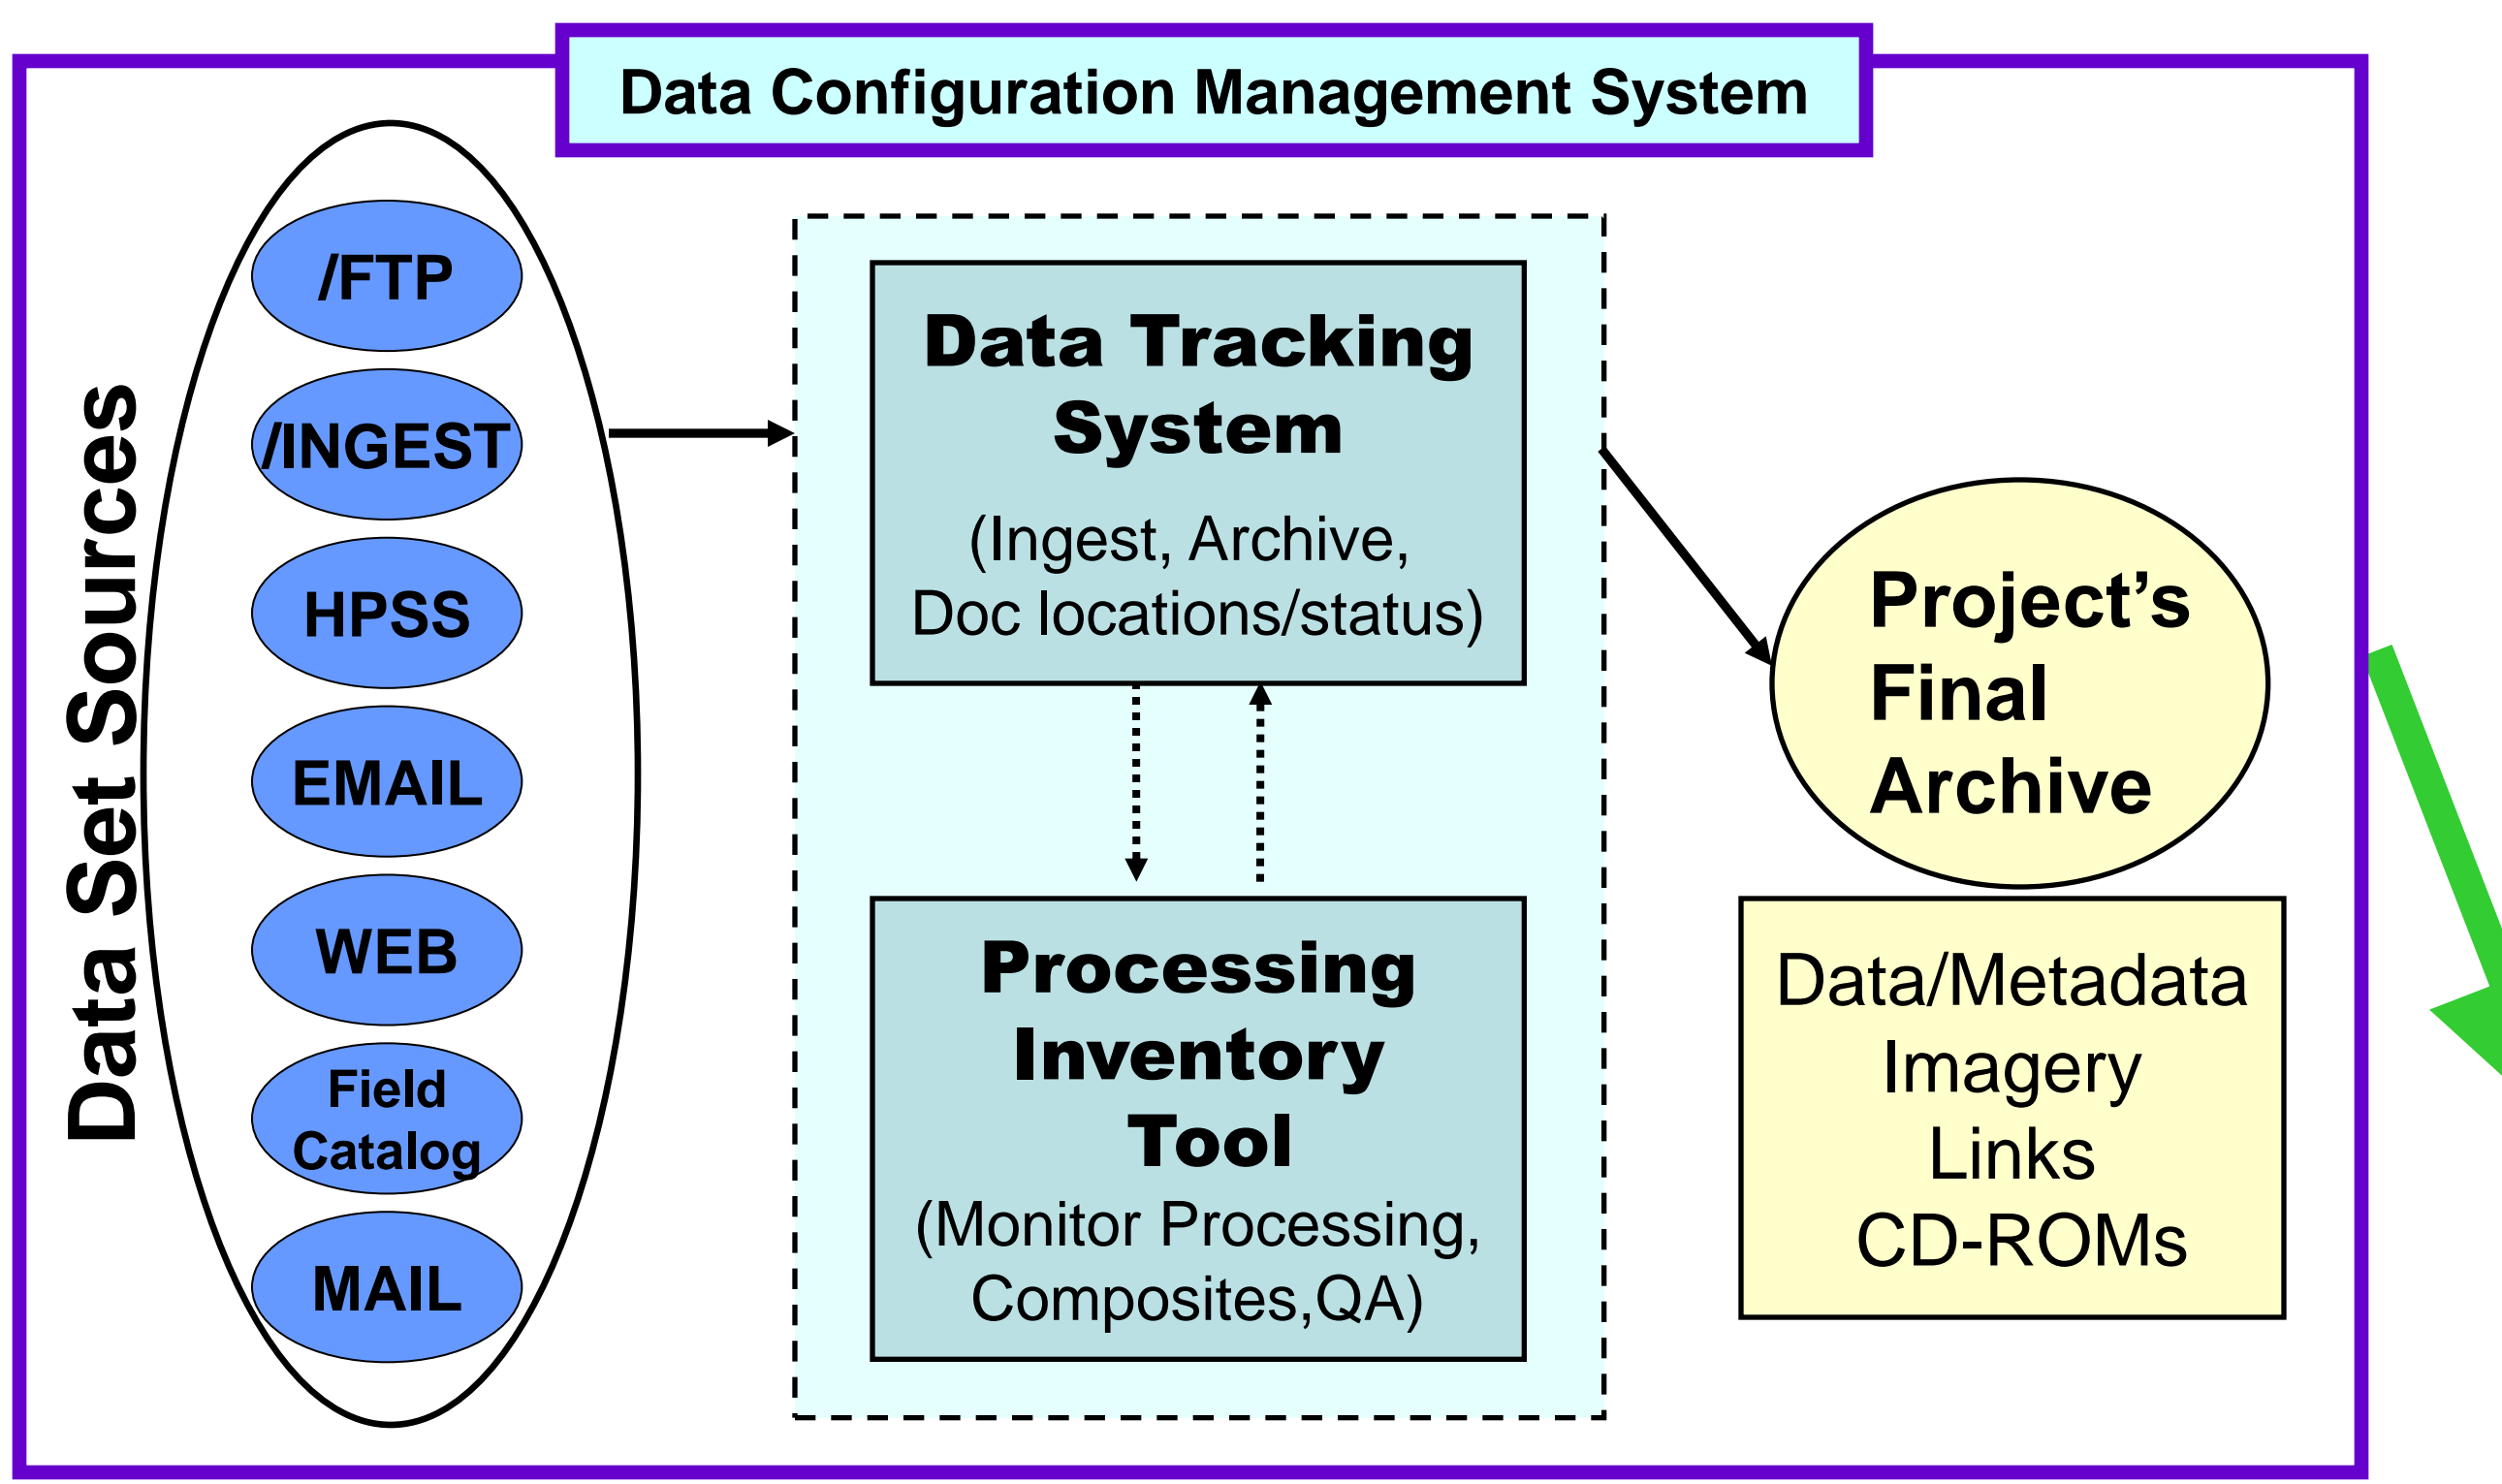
Data Configuration Management System

Data Set Sources

/FTP

/INGEST

HPSS

EMAIL

WEB

Field Catalog

MAIL

Data Tracking System

(Ingest, Archive, Doc locations/status)

Processing Inventory Tool

(Monitor Processing, Composites,QA)

Project's Final Archive

Data/Metadata
Imagery
Links
CD-ROMs